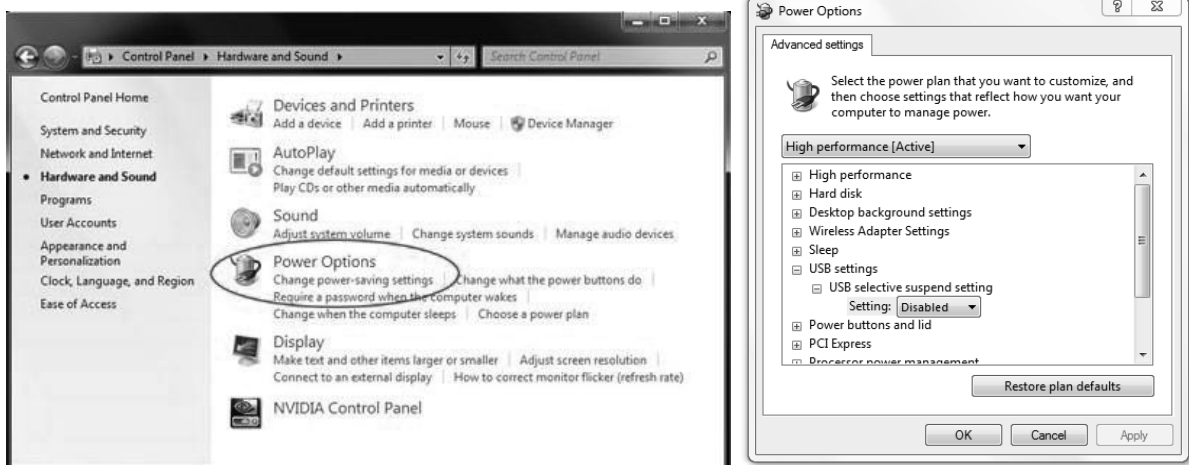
Control Panel ▸ Hardware and Sound ▸

Search Control Panel

Control Panel Home

System and Security

Network and Internet

• Hardware and Sound

Programs

User Accounts

Appearance and Personalization

Clock, Language, and Region

Ease of Access

Devices and Printers
Add a device | Add a printer | Mouse | Device Manager

AutoPlay
Change default settings for media or devices | Play CDs or other media automatically

Sound
Adjust system volume | Change system sounds | Manage audio devices

Power Options
Change power-saving settings | Change what the power buttons do | Require a password when the computer wakes | Change when the computer sleeps | Choose a power plan

Display
Make text and other items larger or smaller | Adjust screen resolution | Connect to an external display | How to correct monitor flicker (refresh rate)

NVIDIA Control Panel

Power Options

Advanced settings

Select the power plan that you want to customize, and then choose settings that reflect how you want your computer to manage power.

High performance [Active]

⊞ High performance
⊞ Hard disk
⊞ Desktop background settings
⊞ Wireless Adapter Settings
⊞ Sleep
⊟ USB settings
⊟ USB selective suspend setting
Setting: Disabled
⊞ Power buttons and lid
⊞ PCI Express
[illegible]

Restore plan defaults

OK Cancel Apply